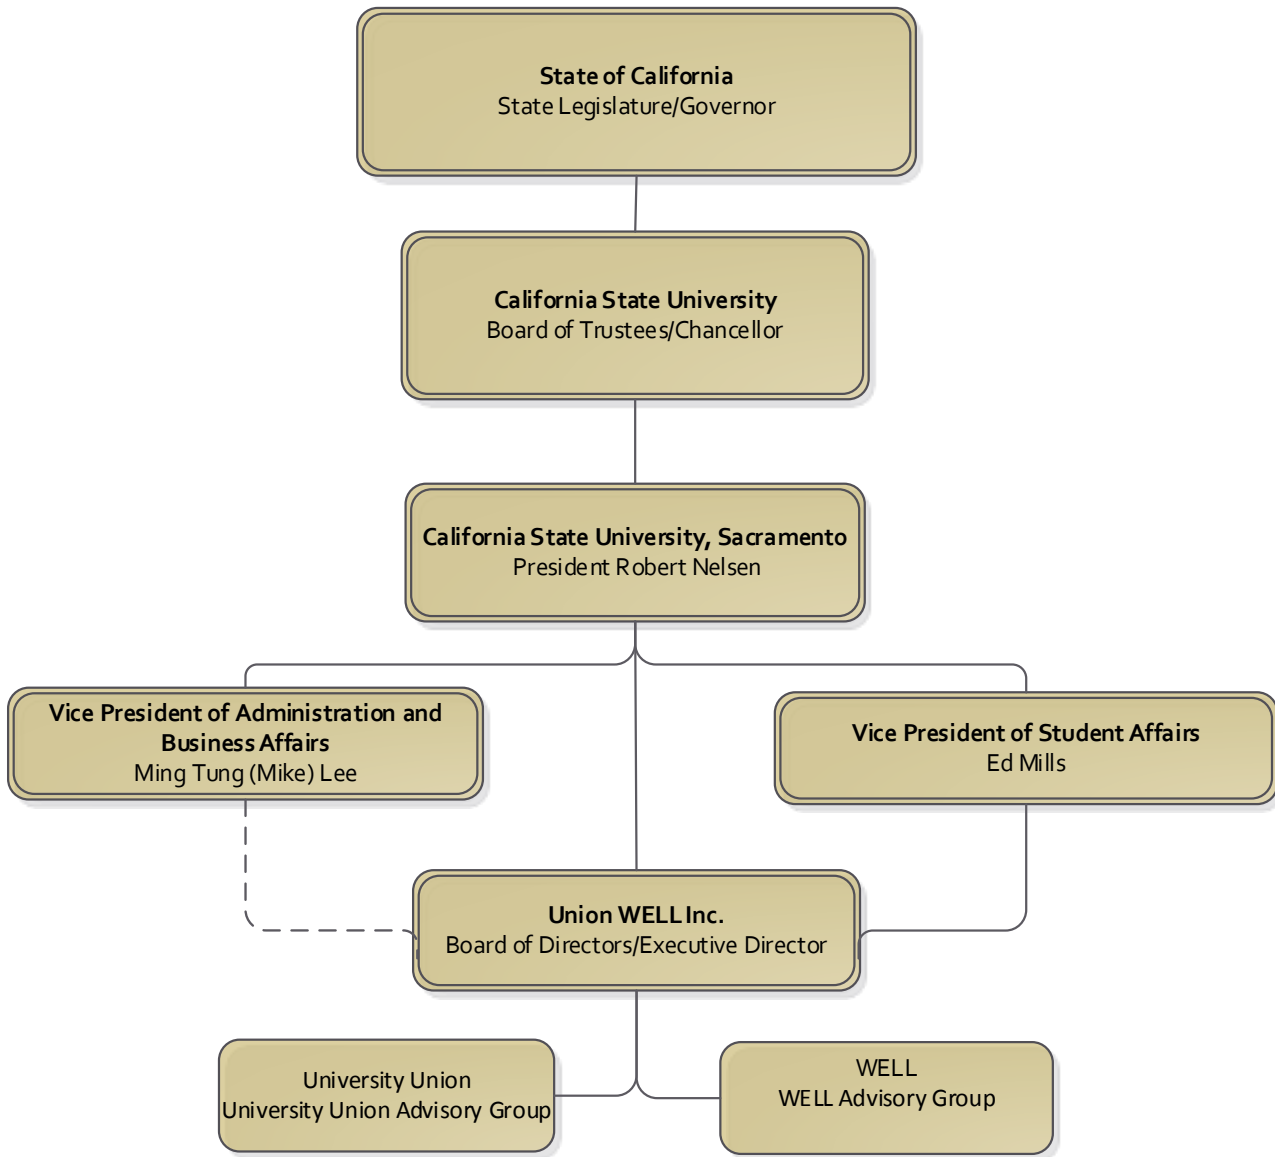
State of California
State Legislature/Governor

California State University
Board of Trustees/Chancellor

California State University, Sacramento
President Robert Nelsen

Vice President of Administration and Business Affairs
Ming Tung (Mike) Lee

Vice President of Student Affairs
Ed Mills

Union WELL Inc.
Board of Directors/Executive Director

University Union
University Union Advisory Group

WELL
WELL Advisory Group